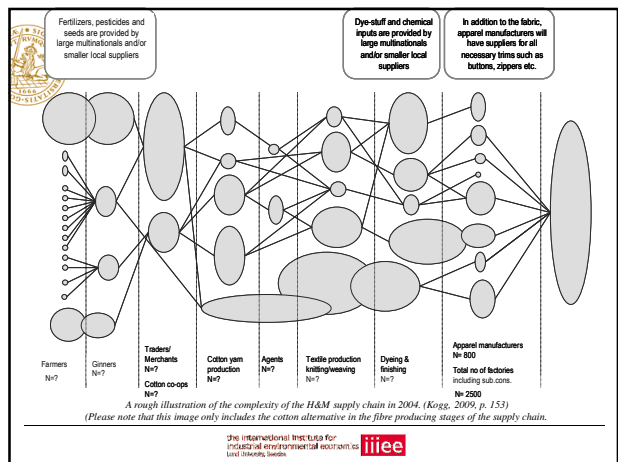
Fertilizers, pesticides and seeds are provided by large multinationals and/or smaller local suppliers

Dye-stuff and chemical inputs are provided by large multinationals and/or smaller local suppliers

In addition to the fabric, apparel manufacturers will have suppliers for all necessary trims such as buttons, zippers etc.

Farmers
N=?

Ginners
N=?

Traders/ Merchants
N=?
Cotton co-ops
N=?

Cotton yarn production
N=?

Agents
N=?

Textile production knitting/weaving
N=?

Dyeing & finishing
N=?

Apparel manufacturers
N= 800
Total no of factories including sub.cons.
N= 2500

A rough illustration of the complexity of the H&M supply chain in 2004. (Kogg, 2009, p. 153)
(Please note that this image only includes the cotton alternative in the fibre producing stages of the supply chain.

the international institute for industrial environmental economics
Lund University, Sweden
iiiee